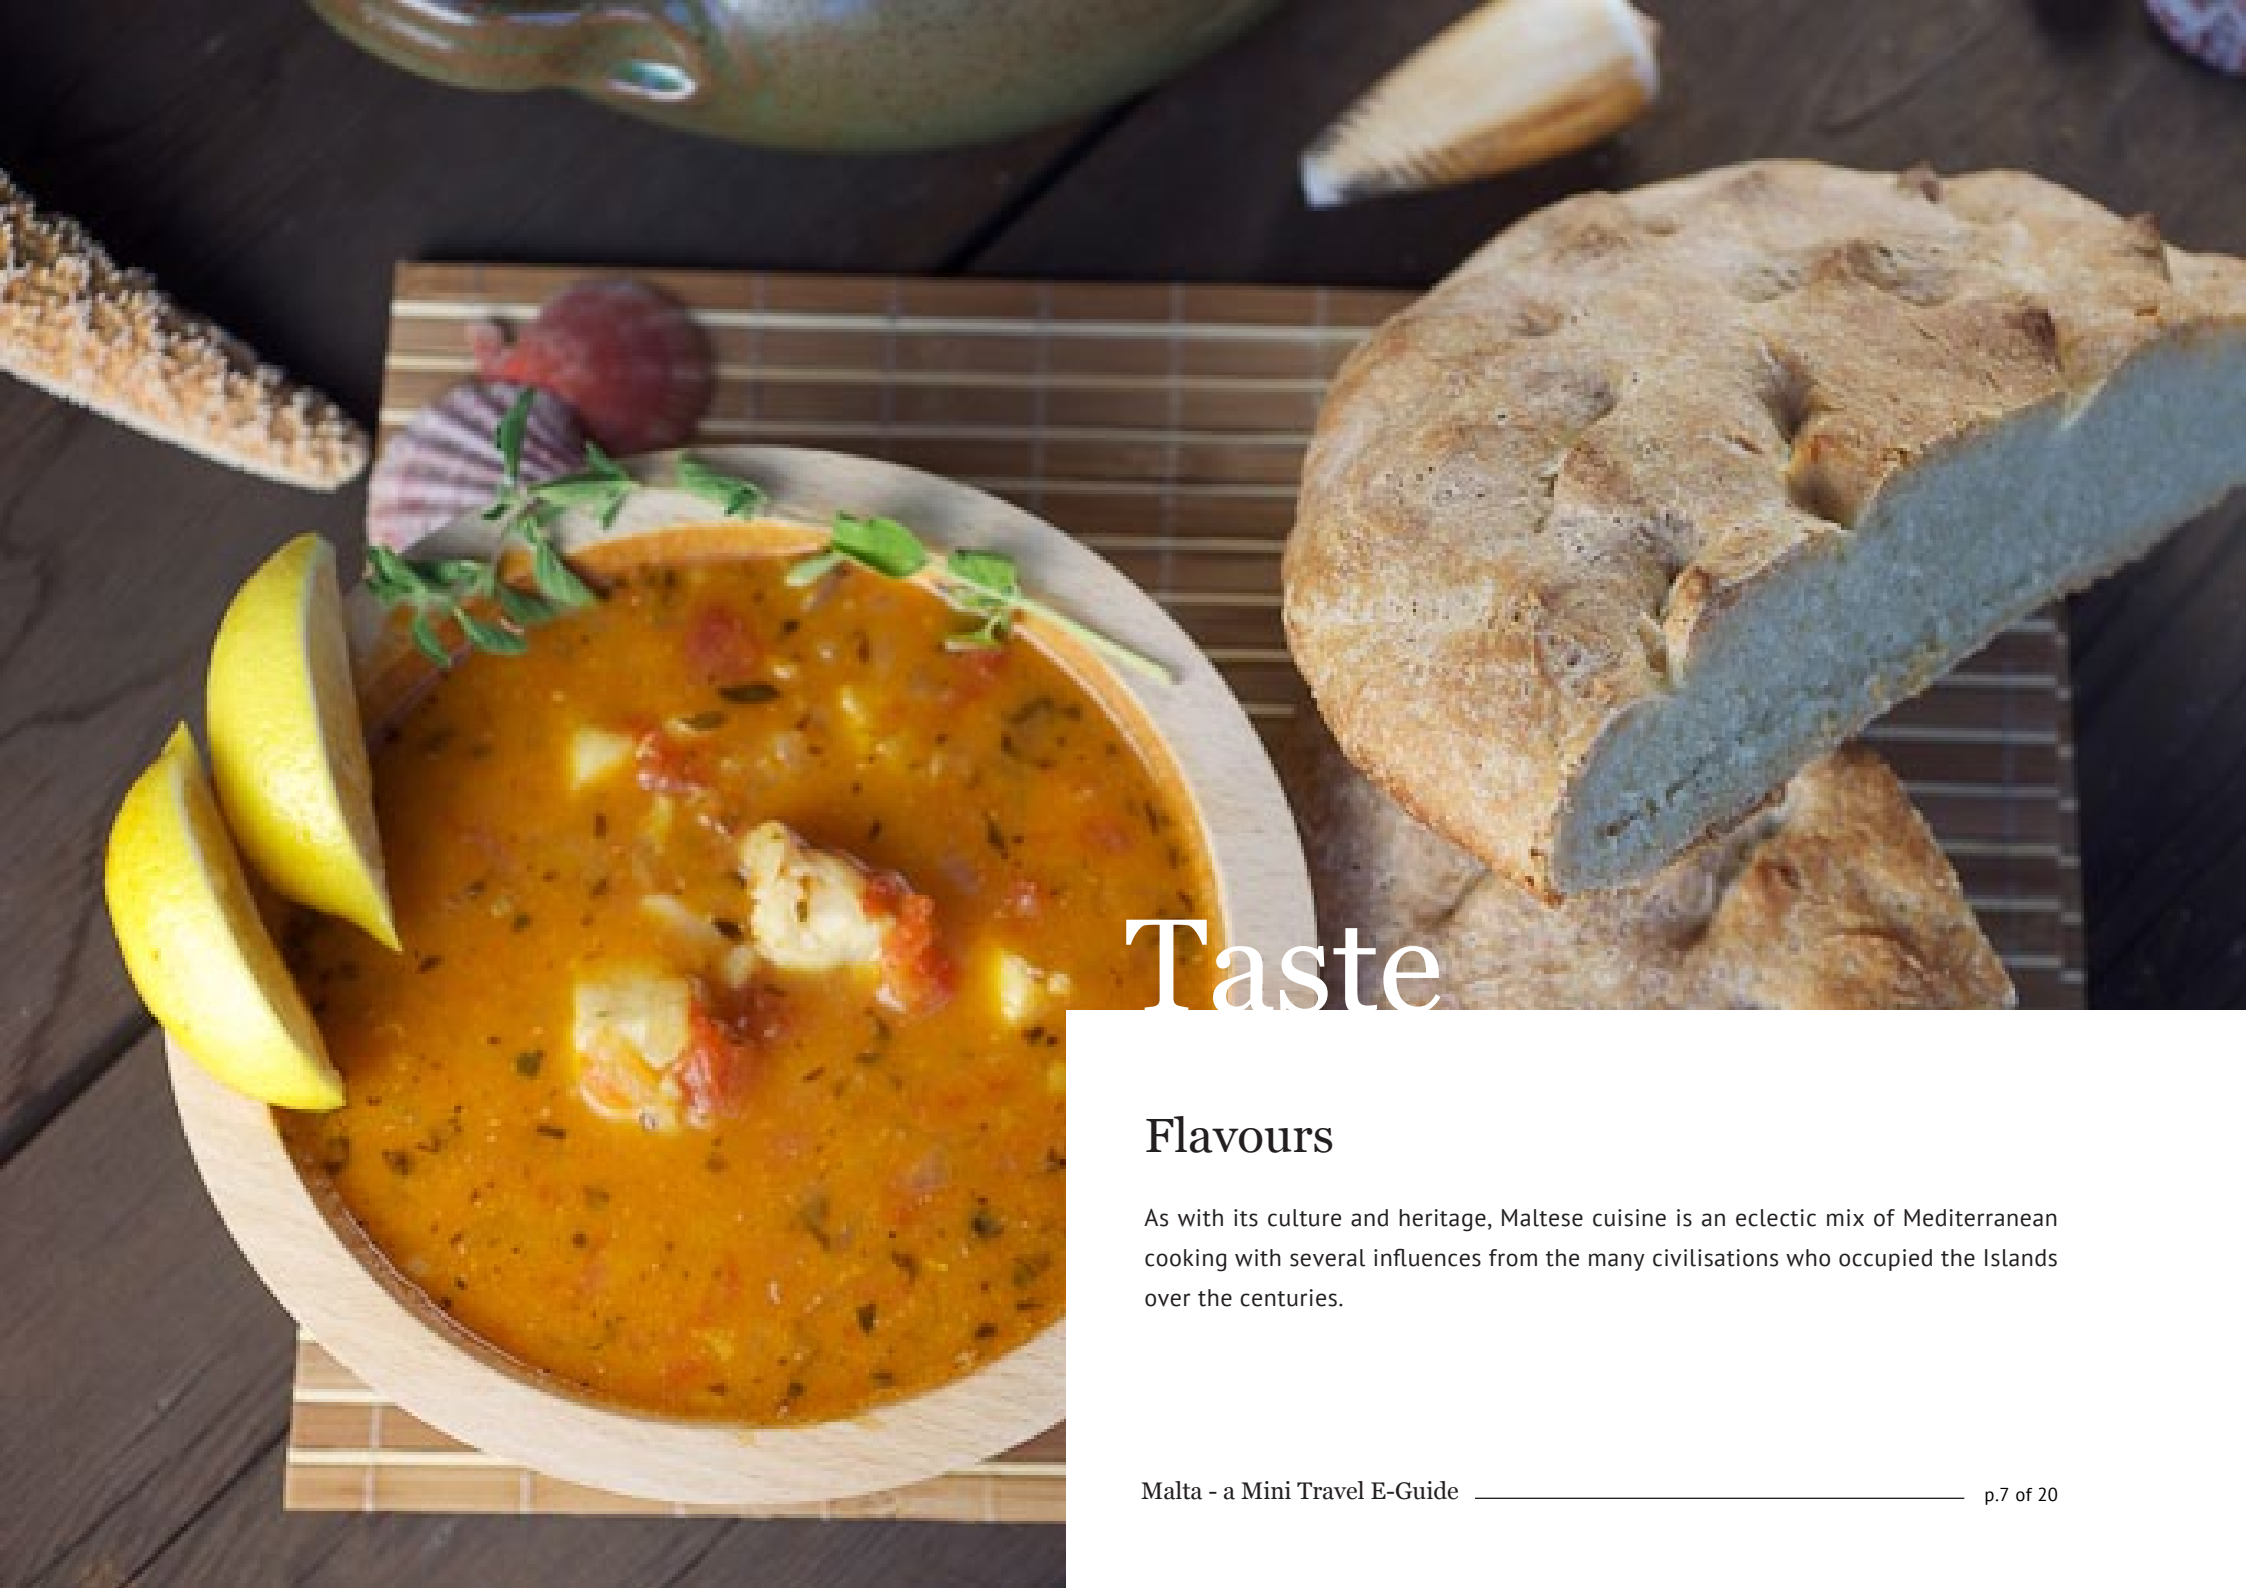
Taste

Flavours

As with its culture and heritage, Maltese cuisine is an eclectic mix of Mediterranean cooking with several influences from the many civilisations who occupied the Islands over the centuries.

Malta - a Mini Travel E-Guide p.7 of 20